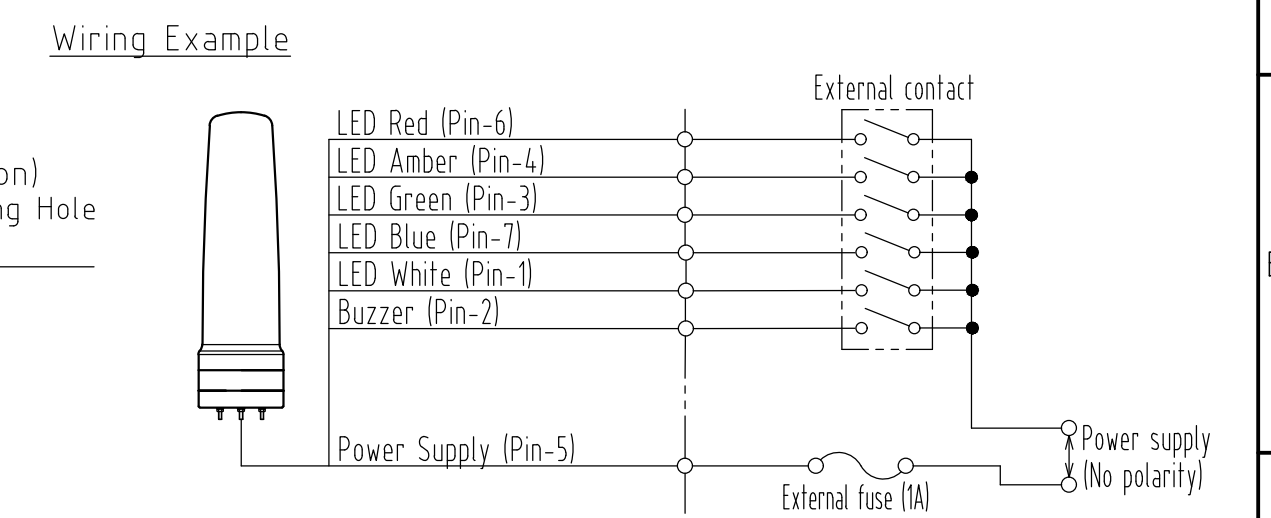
Wiring Example

on)
ng Hole

LED Red (Pin-6)
LED Amber (Pin-4)
LED Green (Pin-3)
LED Blue (Pin-7)
LED White (Pin-1)
Buzzer (Pin-2)

External contact

Power Supply (Pin-5)

External fuse (1A)

Power supply
(No polarity)

E